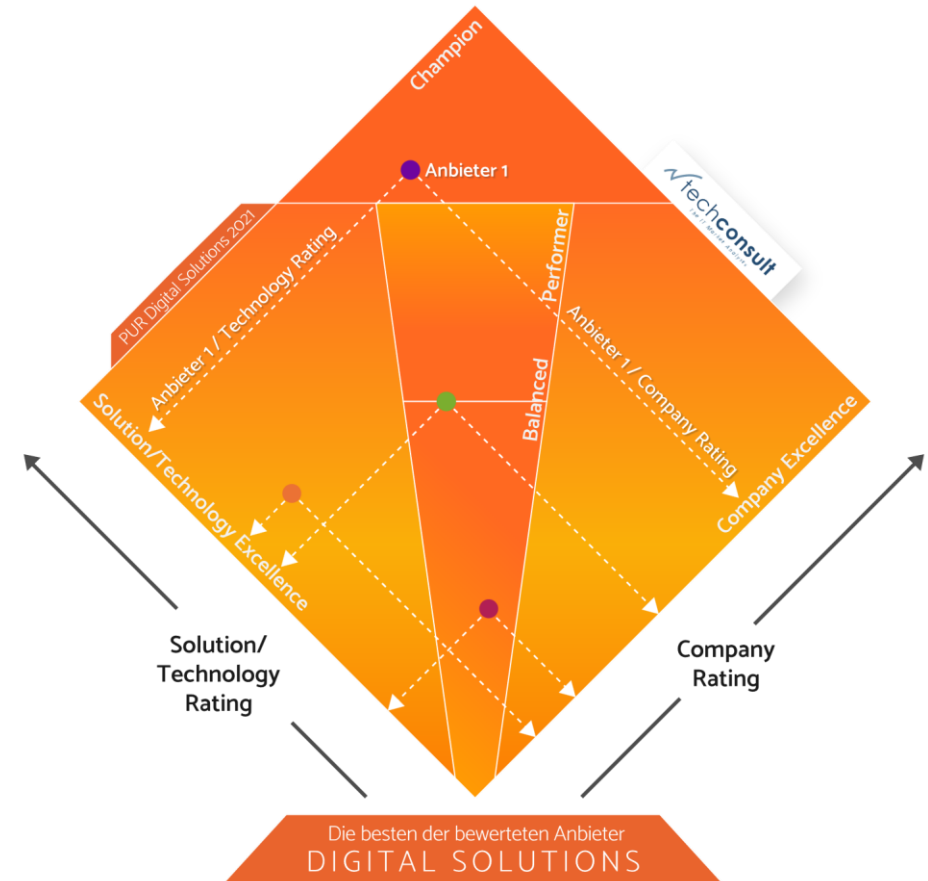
Champion

Anbieter 1

techconsult
THE IT MARKET ANALYSTS

PUR Digital Solutions 2021

Anbieter 1 / Technology Rating

Performer

Anbieter 1 / Company Rating

Balanced

Solution/Technology Excellence

Company Excellence

Solution/
Technology
Rating

Company
Rating

Die besten der bewerteten Anbieter
DIGITAL SOLUTIONS